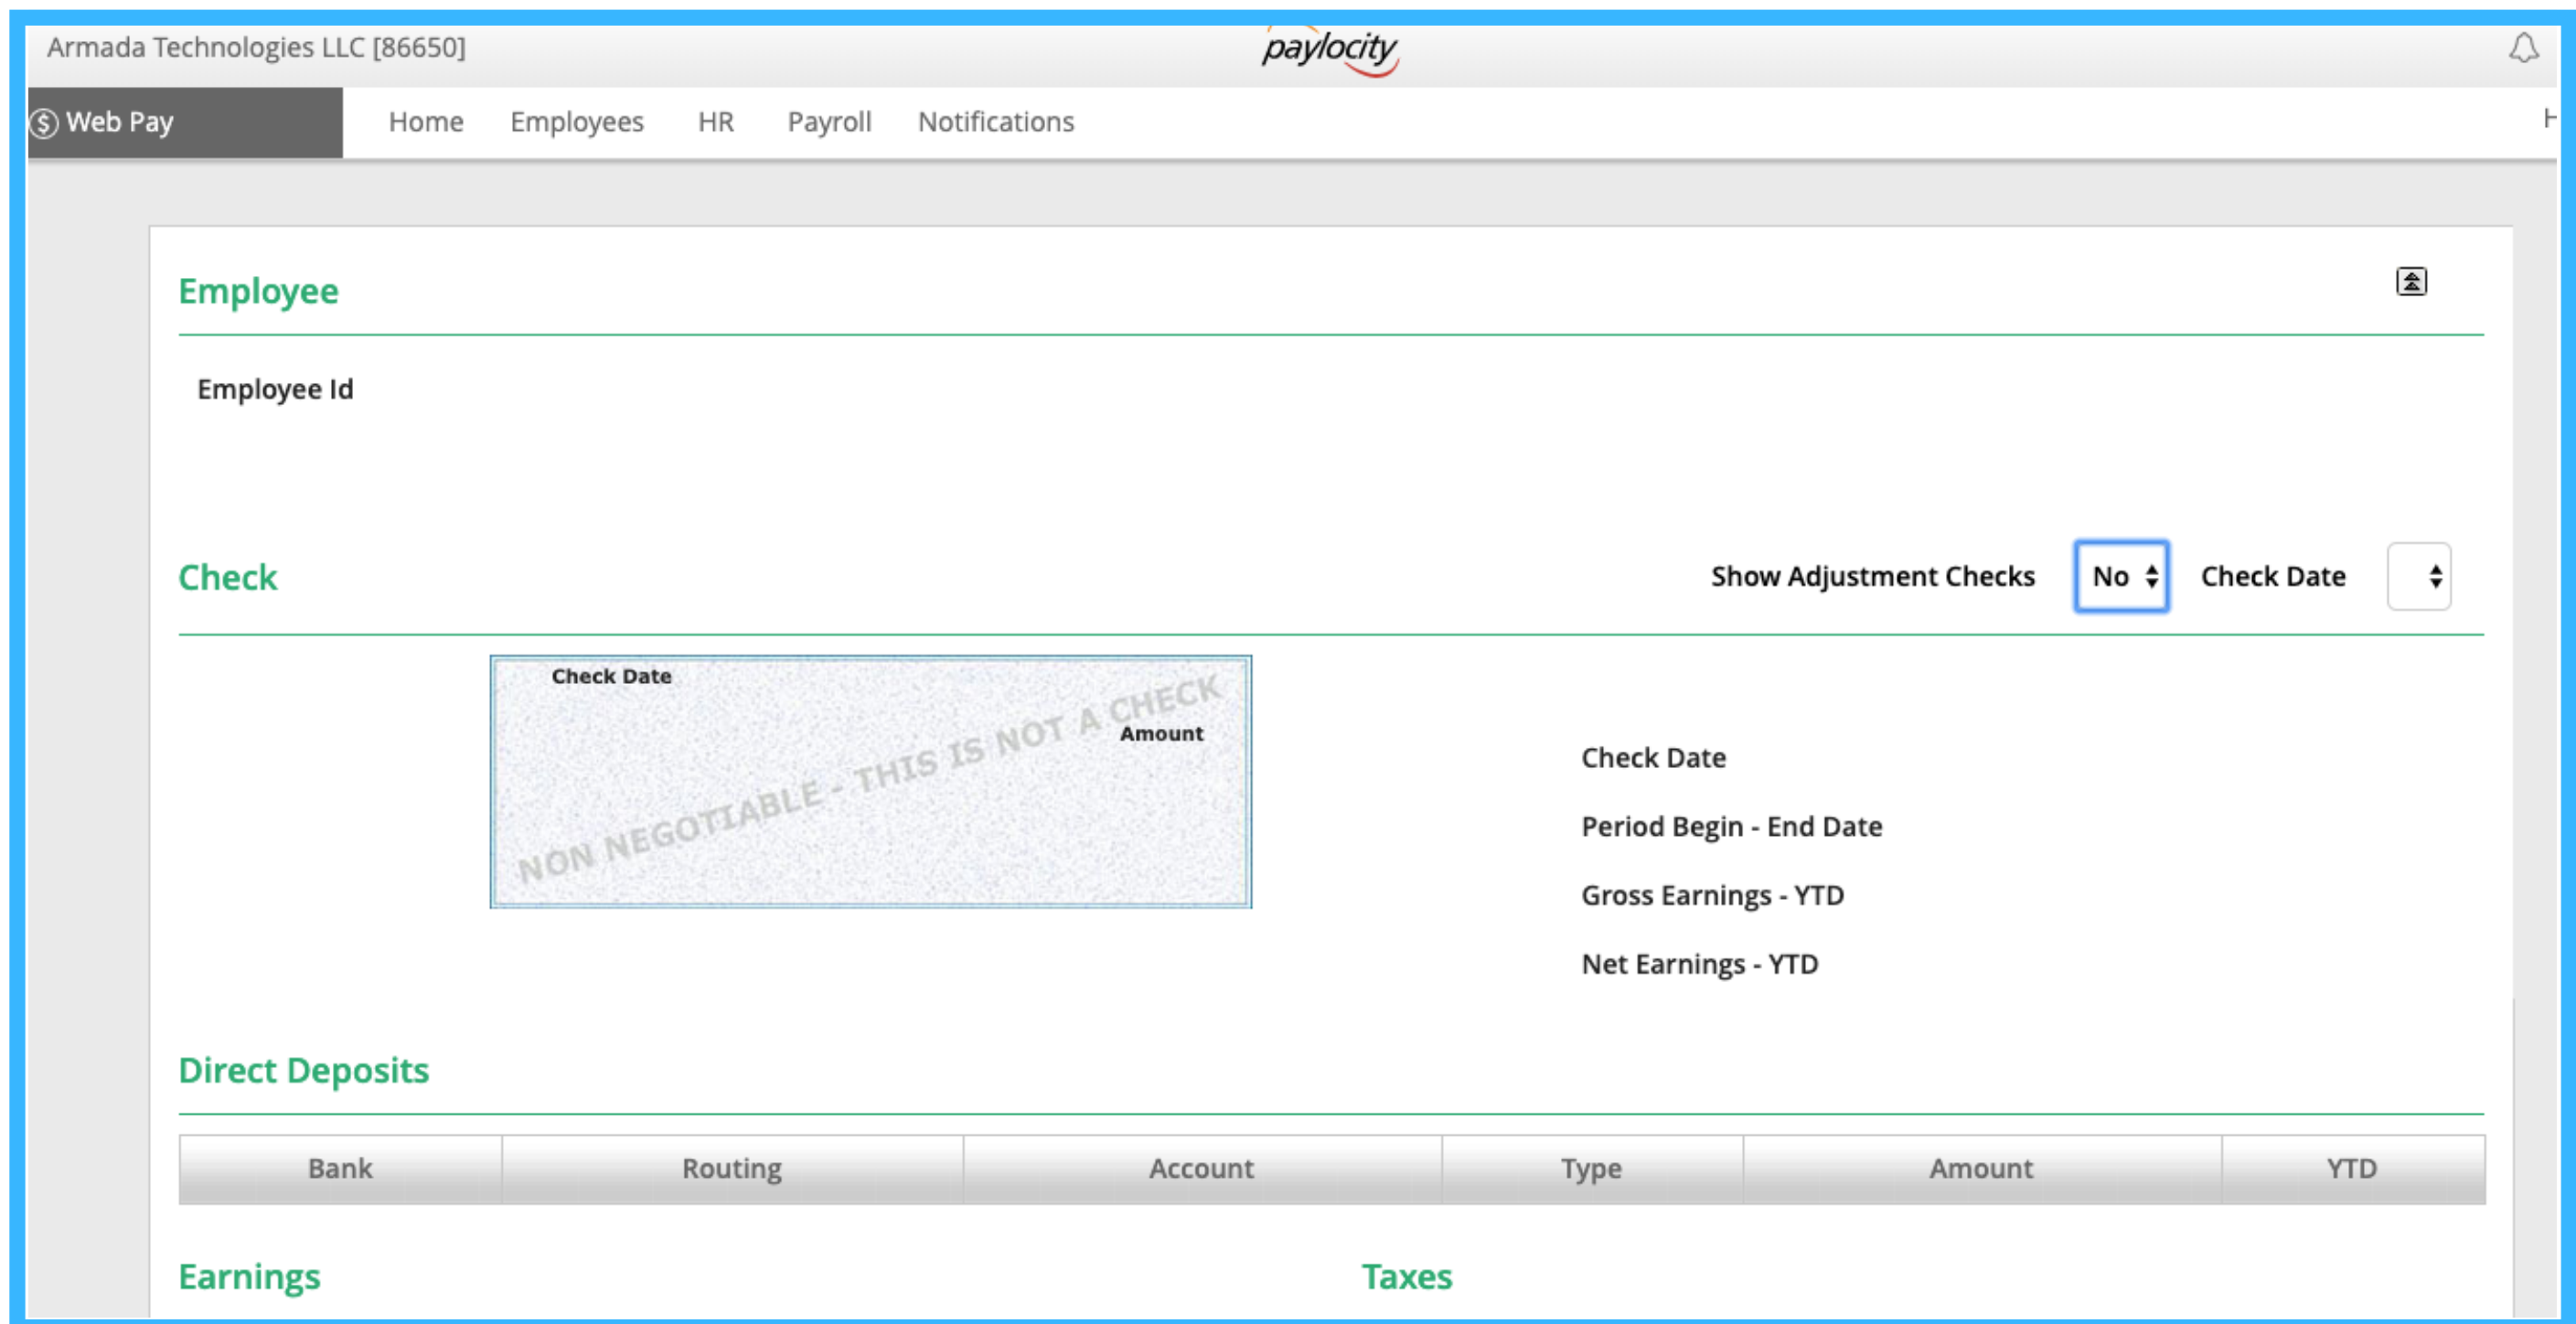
Armada Technologies LLC [86650]

paylocity

Web Pay

Home Employees HR Payroll Notifications

Employee

Employee Id

Check

Show Adjustment Checks No Check Date

Check Date

NON NEGOTIABLE - THIS IS NOT A CHECK

Amount

Check Date

Period Begin - End Date

Gross Earnings - YTD

Net Earnings - YTD

Direct Deposits

| Bank | Routing | Account | Type | Amount | YTD |
|---|---|---|---|---|---|

Earnings

Taxes